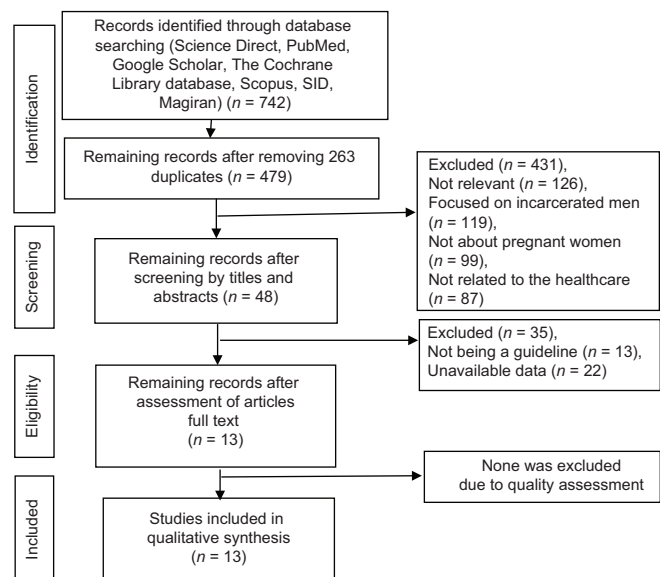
Identification

Records identified through database searching (Science Direct, PubMed, Google Scholar, The Cochrane Library database, Scopus, SID, Magiran) ($n$ = 742)

Remaining records after removing 263 duplicates ($n$ = 479)

Excluded ($n$ = 431), Not relevant ($n$ = 126), Focused on incarcerated men ($n$ = 119), Not about pregnant women ($n$ = 99), Not related to the healthcare ($n$ = 87)

Screening

Remaining records after screening by titles and abstracts ($n$ = 48)

Excluded ($n$ = 35), Not being a guideline ($n$ = 13), Unavailable data ($n$ = 22)

Eligibility

Remaining records after assessment of articles full text ($n$ = 13)

None was excluded due to quality assessment

Included

Studies included in qualitative synthesis ($n$ = 13)